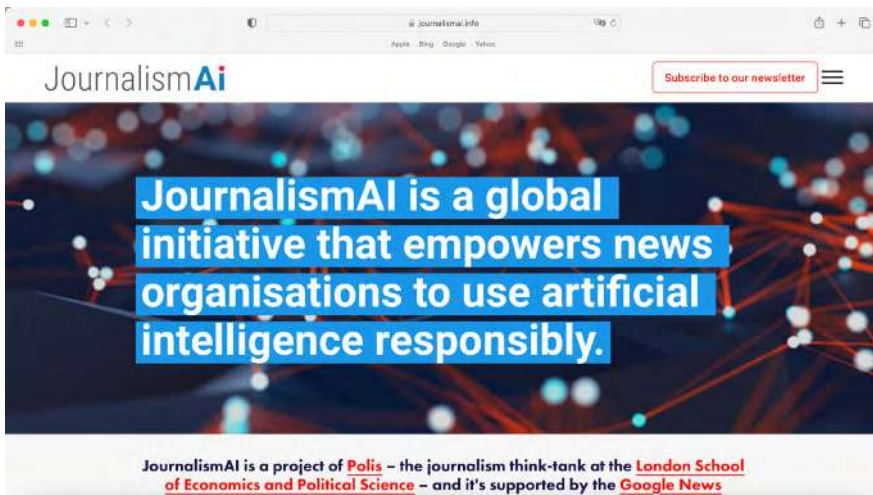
journalismai.info

Apple Bing Google Yahoo

JournalismAi

Subscribe to our newsletter

JournalismAI is a global initiative that empowers news organisations to use artificial intelligence responsibly.

JournalismAI is a project of Polis – the journalism think-tank at the London School of Economics and Political Science – and it's supported by the Google News